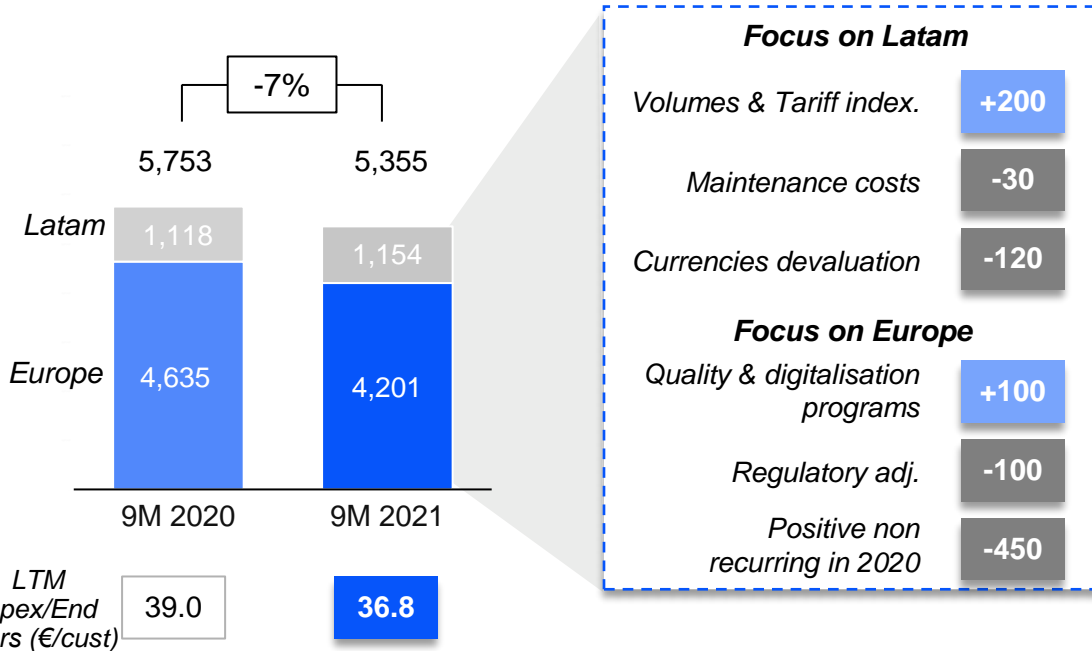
-7%

5,753

5,355

Latam

1,118

1,154

Europe

4,635

4,201

9M 2020

9M 2021

LTM pex/End rs (€/cust)

39.0

36.8

Focus on Latam

Volumes & Tariff index. +200

Maintenance costs -30

Currencies devaluation -120

Focus on Europe

Quality & digitalisation programs +100

Regulatory adj. -100

Positive non recurring in 2020 -450